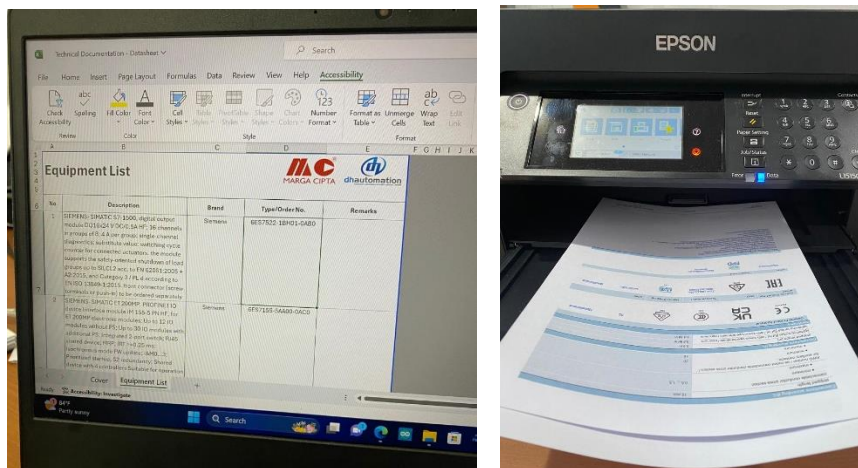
Technical Documentation - Datasheet

Search

File Home Insert Page Layout Formulas Data Review View Help Accessibility

Check Accessibility
Spelling
Fill Color
Font Color
Cell Styles
Table Styles
PivotTable Styles
Shape Styles
Chart Colors
Number Format
Format as Table
Unmerge Cells
Wrap Text
Edit Link

Review Color Style Format

A B C D E F G H I J K

Equipment List

MC MARGA CIPTA

dh dhautomation

| No | Description | Brand | Type/Order No. | Remarks |
|---|---|---|---|---|
| 1 | SIEMENS SIMATIC S7-1500, digital output module DQ16x24 V DC/0.5A HF; 16 channels in groups of 8; 4 A per group; single-channel diagnostics; substitute value, switching cycle counter for connected actuators. The module supports the safety-oriented shutdown of load groups up to SIL2 acc. to EN 62061:2005 + A2:2015 and Category 3 / PL d according to EN ISO 13849-1:2015. front connector (screw terminals or push-in) to be ordered separately | Siemens | 6ES7522-1BH01-0AB0 | |
| 2 | SIEMENS SIMATIC ET 200MP, PROFINET IO device interface module IM 155-5 PN HF, for ET 200MP electronic modules; Up to 12 IO modules without PS; Up to 30 IO modules with additional PS; integrated 2-port switch; IRT; shared device; MRP; IRT >=0.25 ms; Isochronous mode PN systems: AMBL: 2 Prioritized startup; S2 redundancy; Shared device with 4 controllers Suitable for operation | Siemens | 6ES7155-5AA00-0AC0 | |

Cover Equipment List +

Ready Accessibility: Investigate

Search

EPSON

Paper Setting
Job/Status
Reset

EAC
CE
UK CA